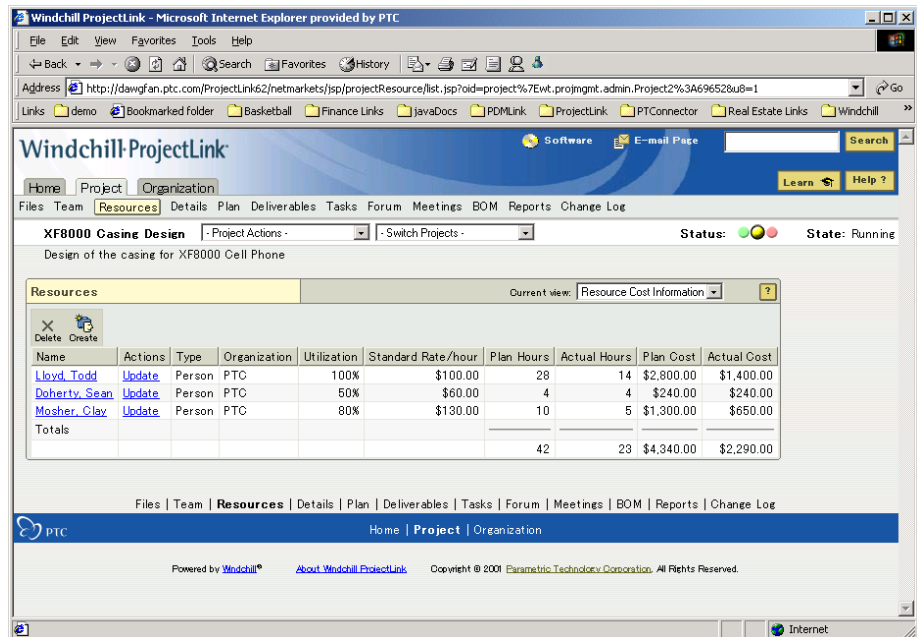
Windchill ProjectLink - Microsoft Internet Explorer provided by PTC

File Edit View Favorites Tools Help

Back Search Favorites History

Address http://dawgfan.ptc.com/ProjectLink62/netmarkets/jsp/projectResource/list.jsp?oid=project%7Ewt.projmgmt.admin.Project2%3A696528u8=1 Go

Links demo Bookmarked folder Basketball Finance Links javaDocs PDMLink ProjectLink PTConnector Real Estate Links Windchill

Windchill ProjectLink

Software E-mail Page Search

Home Project Organization

Learn Help ?

Files Team Resources Details Plan Deliverables Tasks Forum Meetings BOM Reports Change Log

XF8000 Casing Design - Project Actions - - Switch Projects - Status: State: Running

Design of the casing for XF8000 Cell Phone

Resources Current view: Resource Cost Information ?

Delete Create

| Name | Actions | Type | Organization | Utilization | Standard Rate/hour | Plan Hours | Actual Hours | Plan Cost | Actual Cost |
|---|---|---|---|---|---|---|---|---|---|
| Lloyd, Todd | Update | Person | PTC | 100% | $100.00 | 28 | 14 | $2,800.00 | $1,400.00 |
| Doherty, Sean | Update | Person | PTC | 50% | $60.00 | 4 | 4 | $240.00 | $240.00 |
| Mosher, Clay | Update | Person | PTC | 80% | $130.00 | 10 | 5 | $1,300.00 | $650.00 |
| Totals | | | | | | | | | |
| | | | | | | 42 | 23 | $4,340.00 | $2,290.00 |

Files | Team | Resources | Details | Plan | Deliverables | Tasks | Forum | Meetings | BOM | Reports | Change Log

PTC Home | Project | Organization

Powered by Windchill® About Windchill ProjectLink Copyright © 2001 Parametric Technology Corporation. All Rights Reserved.

Internet